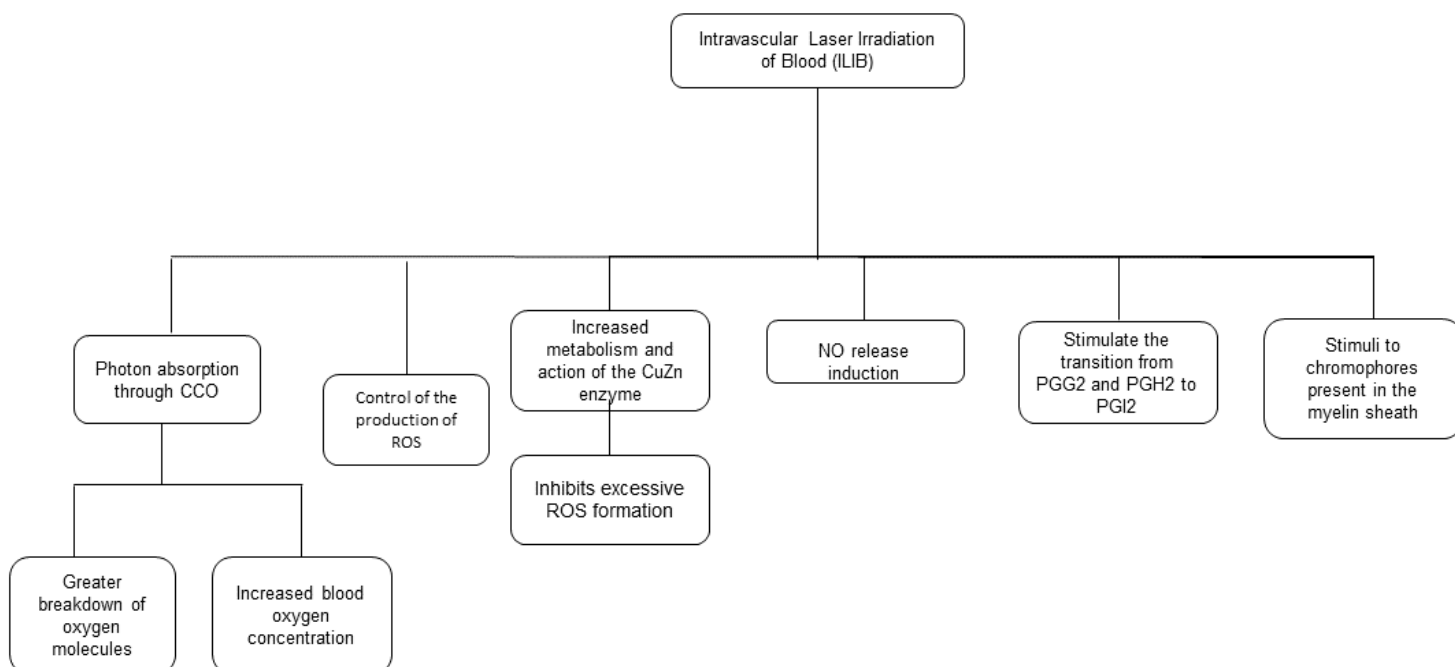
Intravascular Laser Irradiation of Blood (ILIB)

Photon absorption through CCO

Greater breakdown of oxygen molecules

Increased blood oxygen concentration

Control of the production of ROS

Increased metabolism and action of the CuZn enzyme

Inhibits excessive ROS formation

NO release induction

Stimulate the transition from PGG2 and PGH2 to PGI2

Stimuli to chromophores present in the myelin sheath